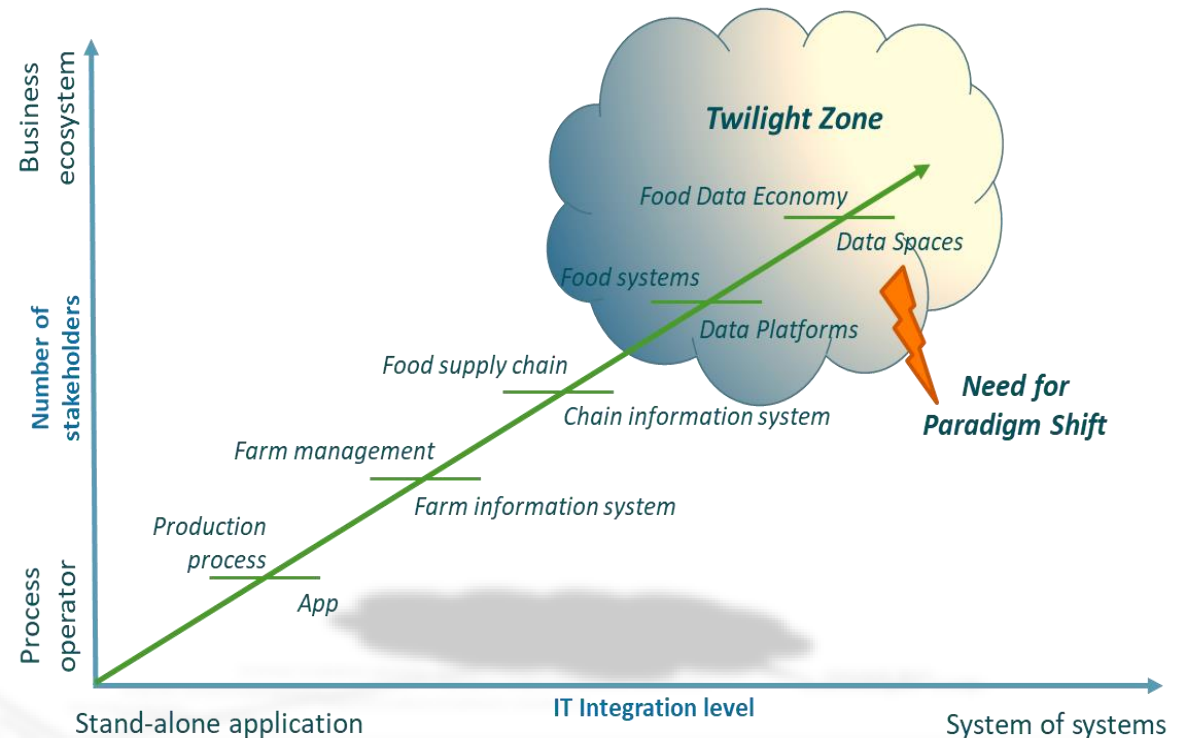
Business ecosystem

Number of stakeholders

Process operator

Twilight Zone

Food Data Economy

Data Spaces

Food systems

Data Platforms

Food supply chain

Chain information system

Need for Paradigm Shift

Farm management

Farm information system

Production process

App

Stand-alone application

IT Integration level

System of systems